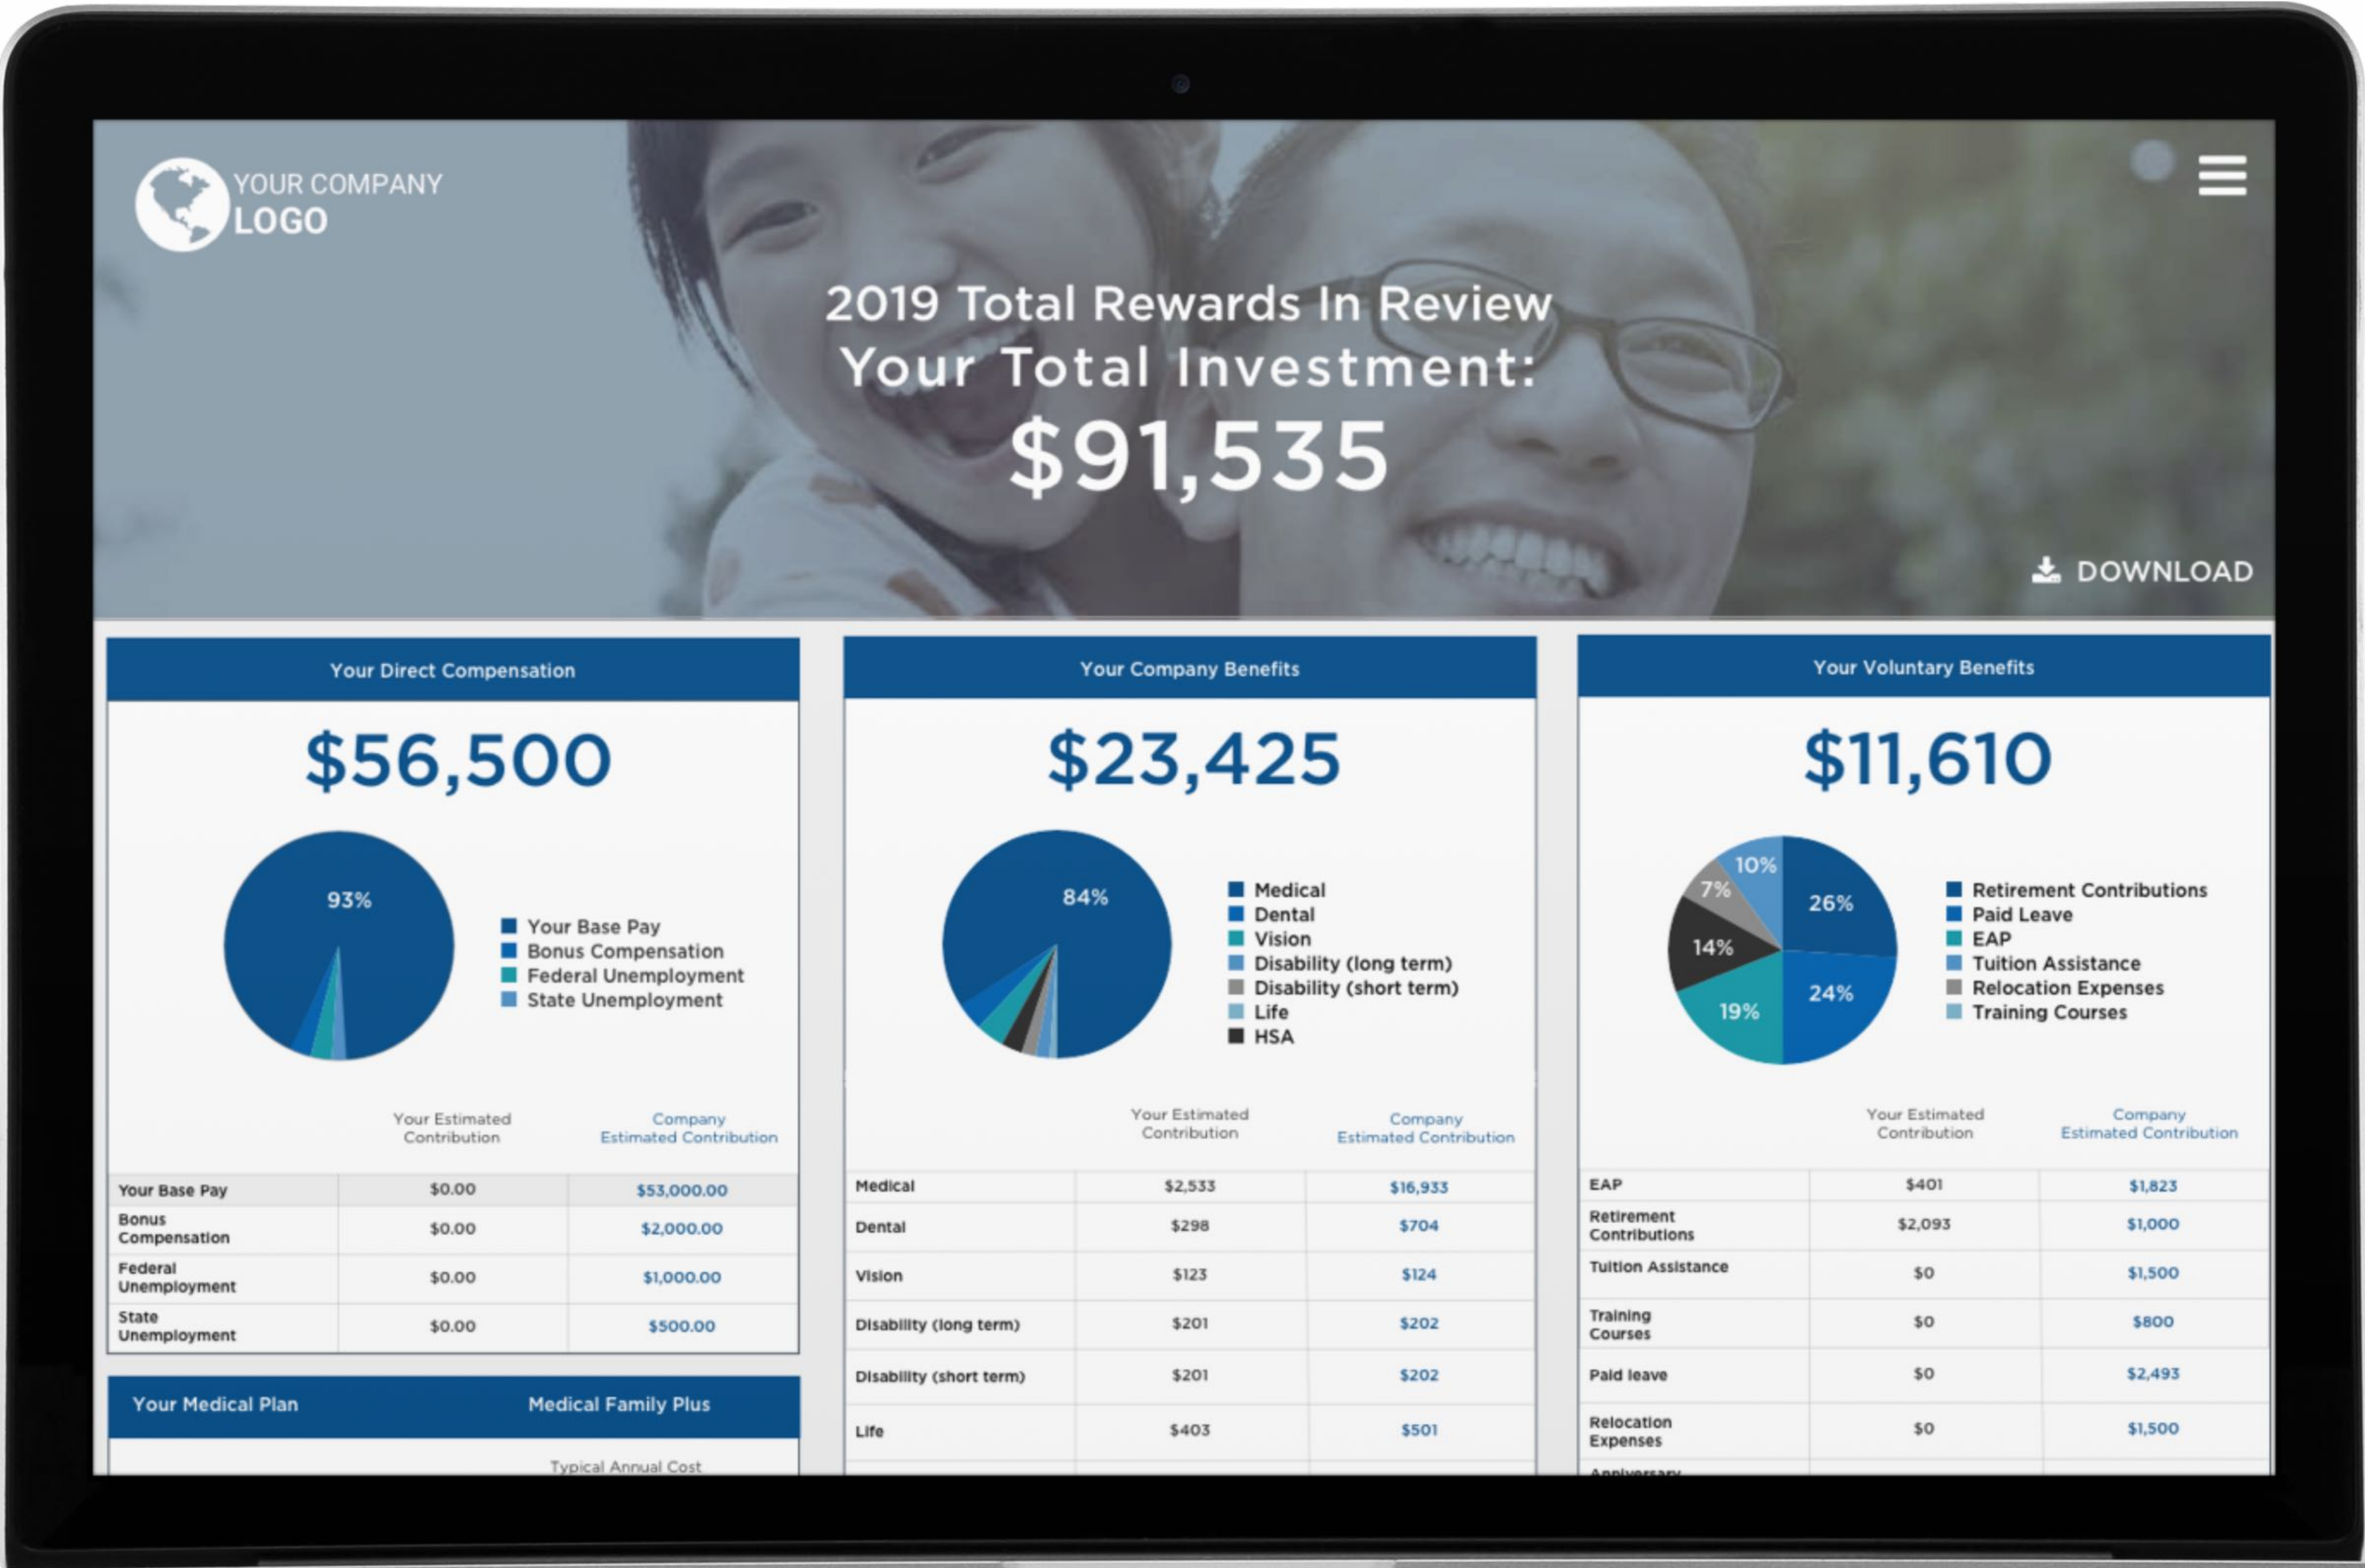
YOUR COMPANY LOGO

2019 Total Rewards In Review
Your Total Investment:
$91,535

DOWNLOAD

Your Direct Compensation

$56,500

93%

Your Base Pay
Bonus Compensation
Federal Unemployment
State Unemployment

| | Your Estimated Contribution | Company Estimated Contribution |
|---|---|---|
| Your Base Pay | $0.00 | $53,000.00 |
| Bonus Compensation | $0.00 | $2,000.00 |
| Federal Unemployment | $0.00 | $1,000.00 |
| State Unemployment | $0.00 | $500.00 |

Your Medical Plan Medical Family Plus

Typical Annual Cost

Your Company Benefits

$23,425

84%

Medical
Dental
Vision
Disability (long term)
Disability (short term)
Life
HSA

| | Your Estimated Contribution | Company Estimated Contribution |
|---|---|---|
| Medical | $2,533 | $16,933 |
| Dental | $298 | $704 |
| Vision | $123 | $124 |
| Disability (long term) | $201 | $202 |
| Disability (short term) | $201 | $202 |
| Life | $403 | $501 |

Your Voluntary Benefits

$11,610

10%
7%
26%
14%
24%
19%

Retirement Contributions
Paid Leave
EAP
Tuition Assistance
Relocation Expenses
Training Courses

| | Your Estimated Contribution | Company Estimated Contribution |
|---|---|---|
| EAP | $401 | $1,823 |
| Retirement Contributions | $2,093 | $1,000 |
| Tuition Assistance | $0 | $1,500 |
| Training Courses | $0 | $800 |
| Paid leave | $0 | $2,493 |
| Relocation Expenses | $0 | $1,500 |
| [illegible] | | |